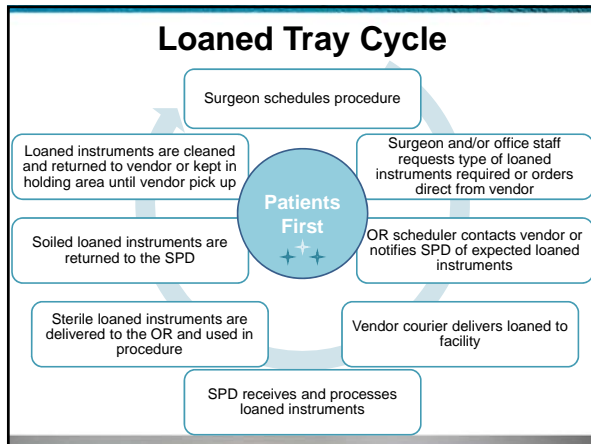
Loaned Tray Cycle

Surgeon schedules procedure

Surgeon and/or office staff requests type of loaned instruments required or orders direct from vendor

OR scheduler contacts vendor or notifies SPD of expected loaned instruments

Vendor courier delivers loaned to facility

SPD receives and processes loaned instruments

Sterile loaned instruments are delivered to the OR and used in procedure

Soiled loaned instruments are returned to the SPD

Loaned instruments are cleaned and returned to vendor or kept in holding area until vendor pick up

Patients First